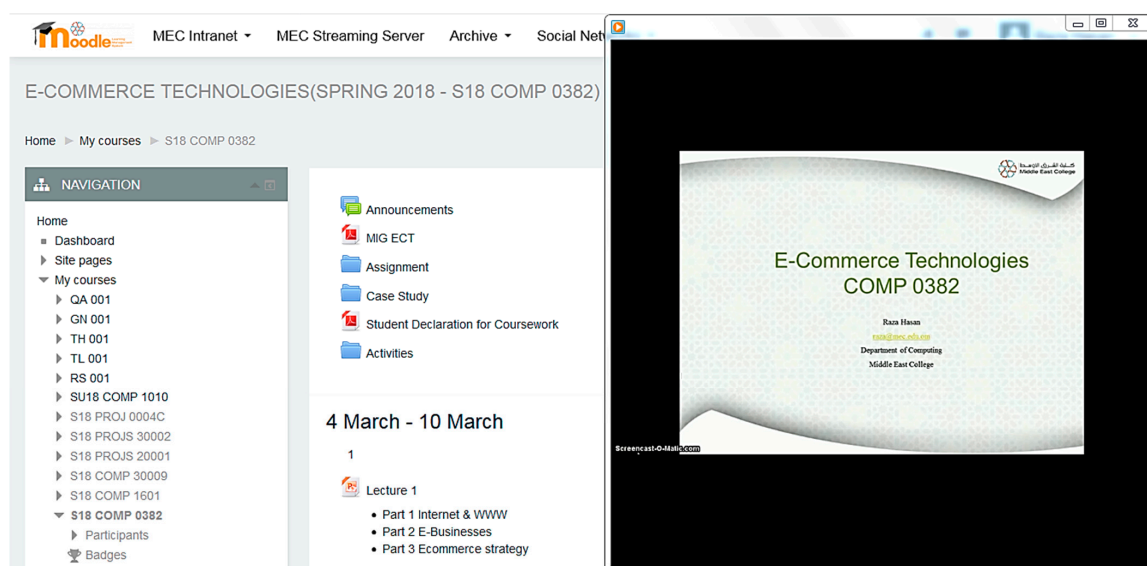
moodle

MEC Intranet ▾ MEC Streaming Server Archive ▾ Social Net

E-COMMERCE TECHNOLOGIES(SPRING 2018 - S18 COMP 0382)

Home ► My courses ► S18 COMP 0382

NAVIGATION

Home
Dashboard
Site pages
My courses
QA 001
GN 001
TH 001
TL 001
RS 001
SU18 COMP 1010
S18 PROJ 0004C
S18 PROJS 30002
S18 PROJS 20001
S18 COMP 30009
S18 COMP 1601
S18 COMP 0382
Participants
Badges

Announcements
MIG ECT
Assignment
Case Study
Student Declaration for Coursework
Activities

4 March - 10 March

1

Lecture 1

• Part 1 Internet & WWW
• Part 2 E-Businesses
• Part 3 Ecommerce strategy

كلية الشرق الأوسط
Middle East College

E-Commerce Technologies
COMP 0382

Raza Hasan
raza@mec.edu.om
Department of Computing
Middle East College

Screencast-O-Matic.com